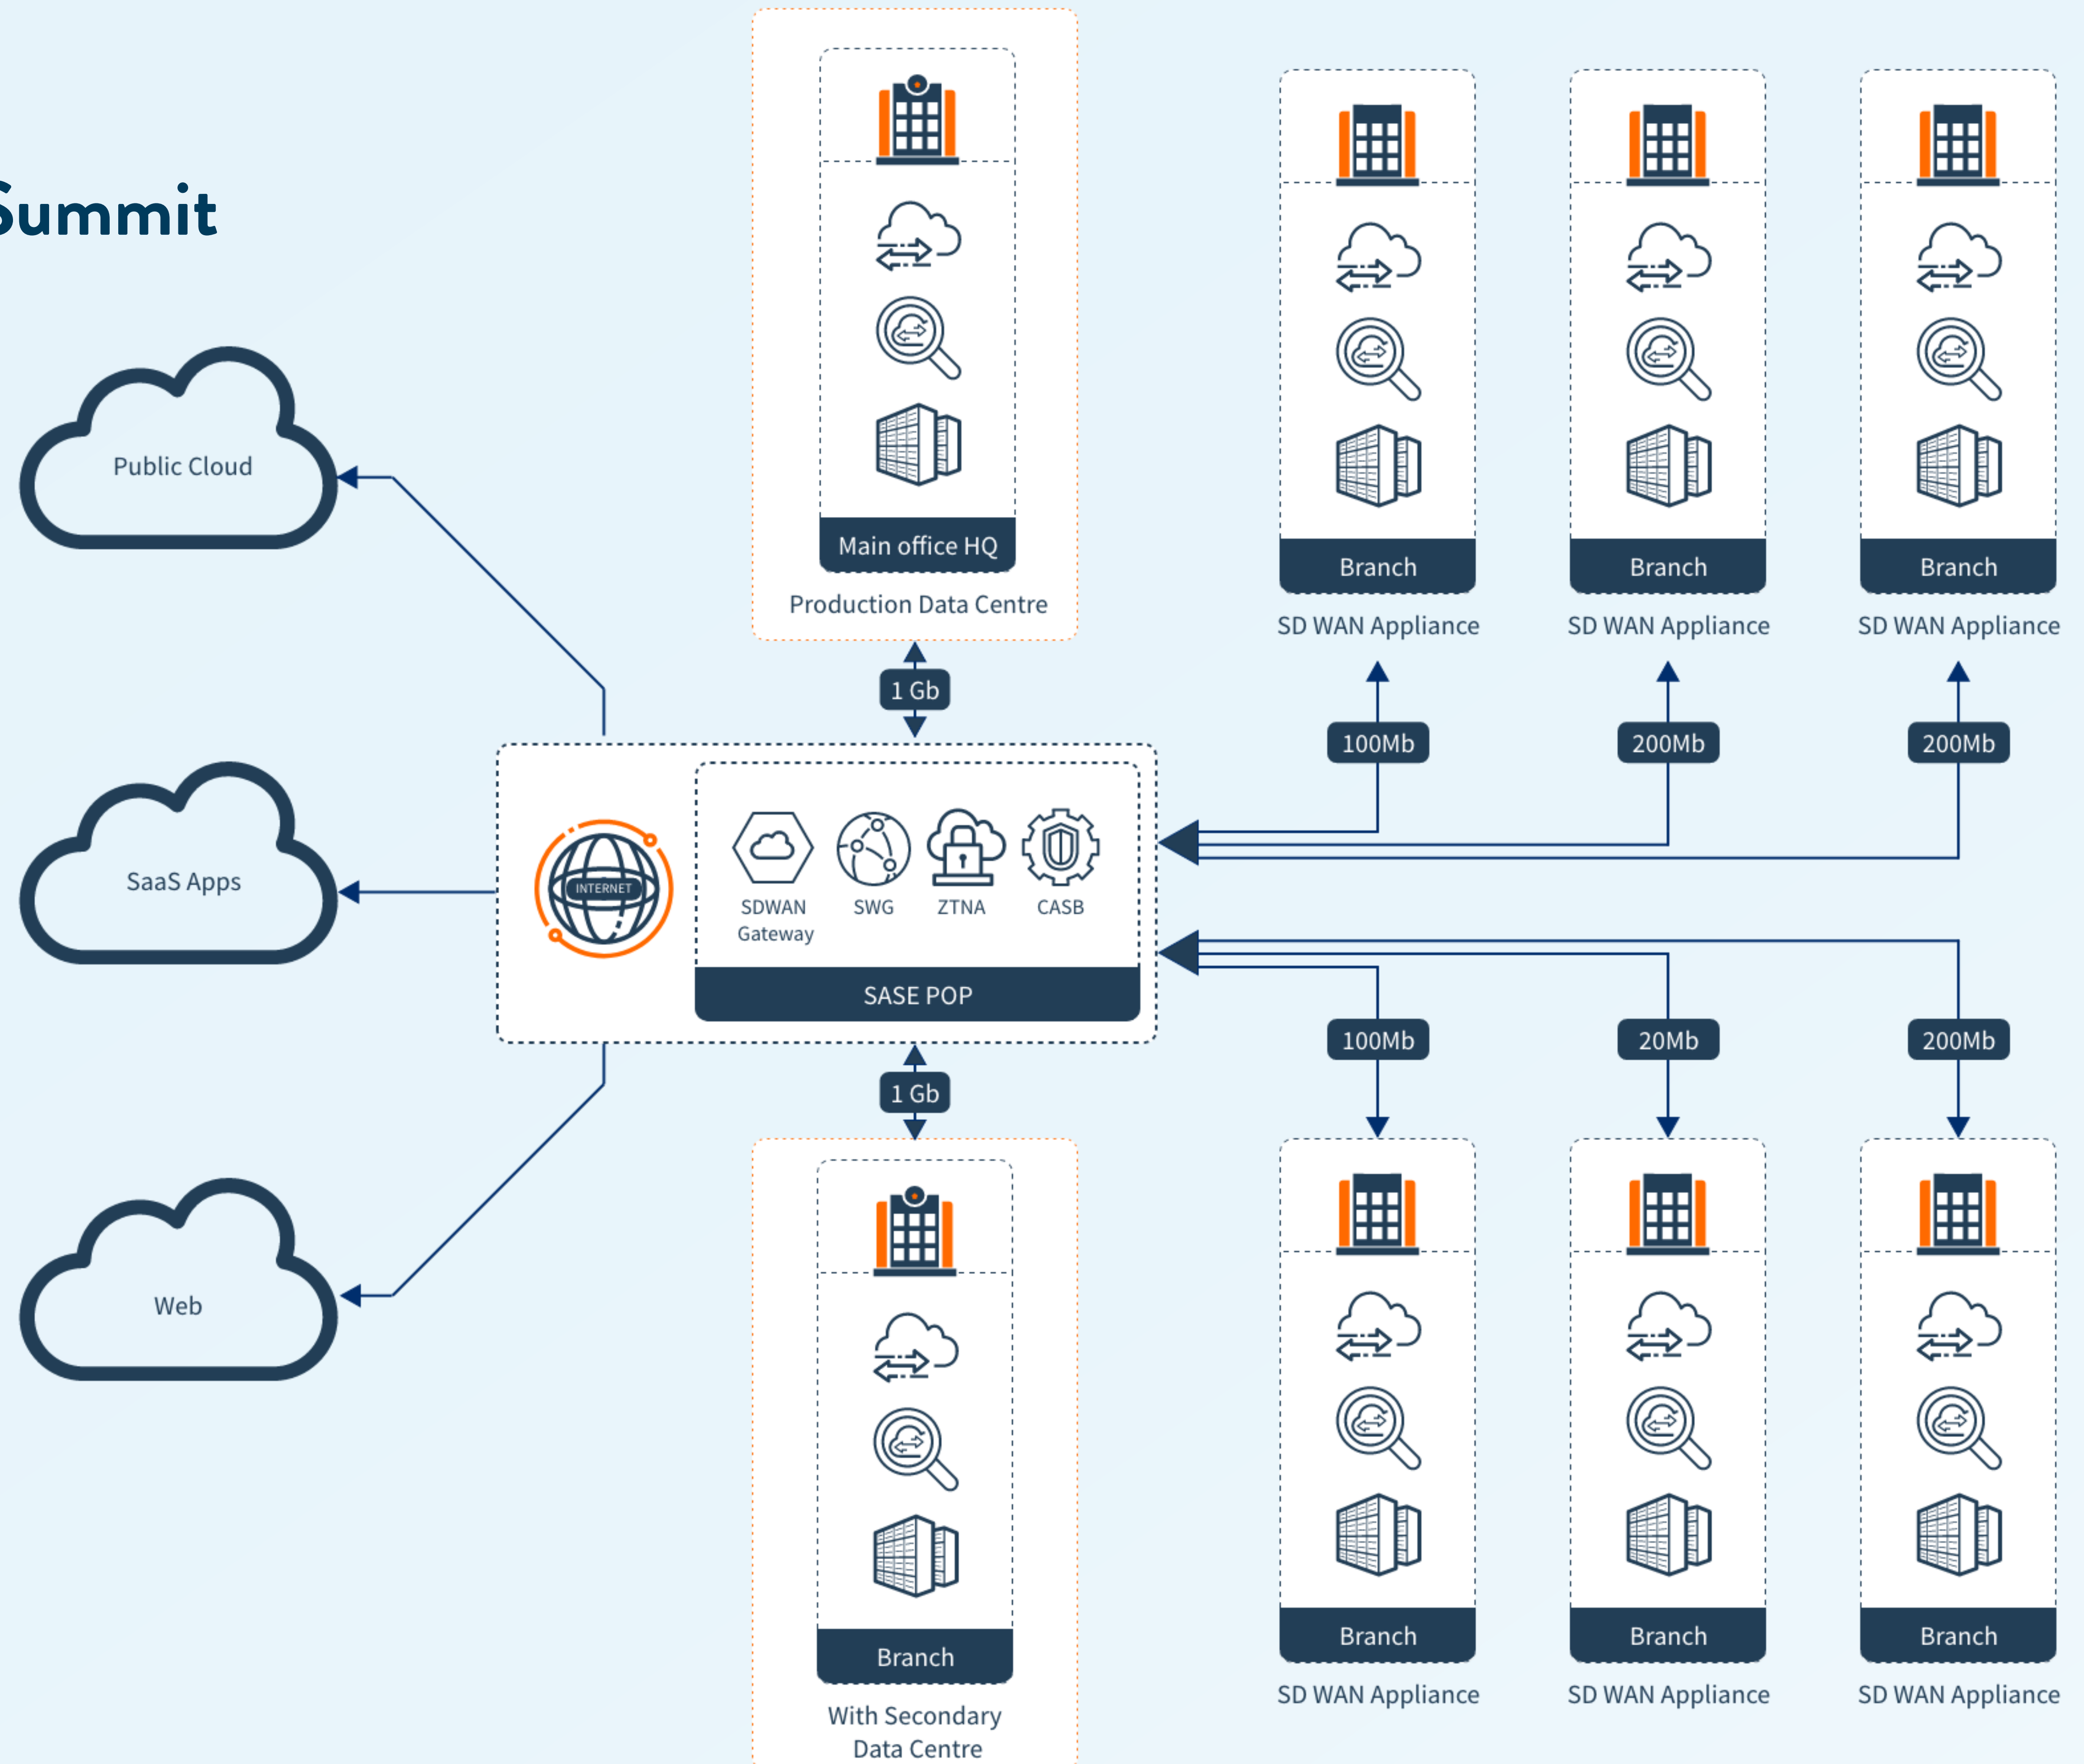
Summit

Main office HQ
Production Data Centre

Branch
SD WAN Appliance

Branch
SD WAN Appliance

Branch
SD WAN Appliance

Public Cloud

1 Gb

100Mb

200Mb

200Mb

SaaS Apps

INTERNET

SDWAN Gateway

SWG

ZTNA

CASB

SASE POP

100Mb

20Mb

200Mb

1 Gb

Web

Branch
With Secondary Data Centre

Branch
SD WAN Appliance

Branch
SD WAN Appliance

Branch
SD WAN Appliance